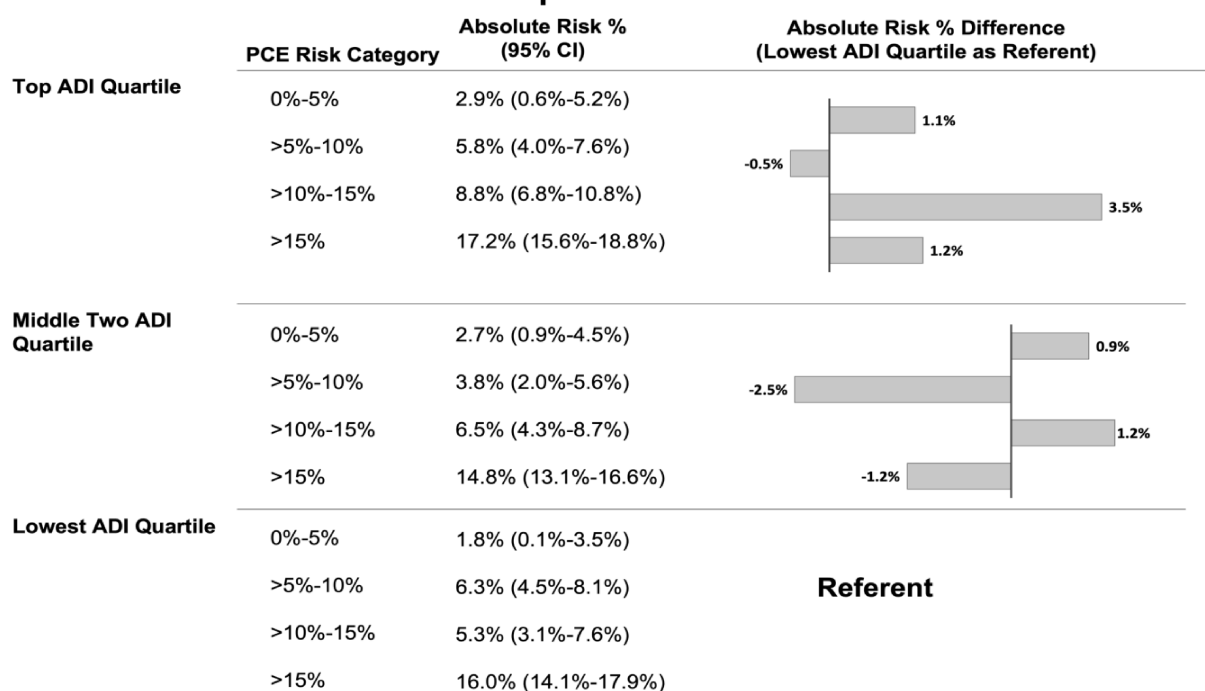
| | PCE Risk Category | Absolute Risk % (95% CI) | Absolute Risk % Difference (Lowest ADI Quartile as Referent) |
|---|---|---|---|
| Top ADI Quartile | 0%-5% | 2.9% (0.6%-5.2%) | 1.1% |
| | >5%-10% | 5.8% (4.0%-7.6%) | -0.5% |
| | >10%-15% | 8.8% (6.8%-10.8%) | 3.5% |
| | >15% | 17.2% (15.6%-18.8%) | 1.2% |
| Middle Two ADI Quartile | 0%-5% | 2.7% (0.9%-4.5%) | 0.9% |
| | >5%-10% | 3.8% (2.0%-5.6%) | -2.5% |
| | >10%-15% | 6.5% (4.3%-8.7%) | 1.2% |
| | >15% | 14.8% (13.1%-16.6%) | -1.2% |
| Lowest ADI Quartile | 0%-5% | 1.8% (0.1%-3.5%) | Referent |
| | >5%-10% | 6.3% (4.5%-8.1%) | |
| | >10%-15% | 5.3% (3.1%-7.6%) | |
| | >15% | 16.0% (14.1%-17.9%) | |